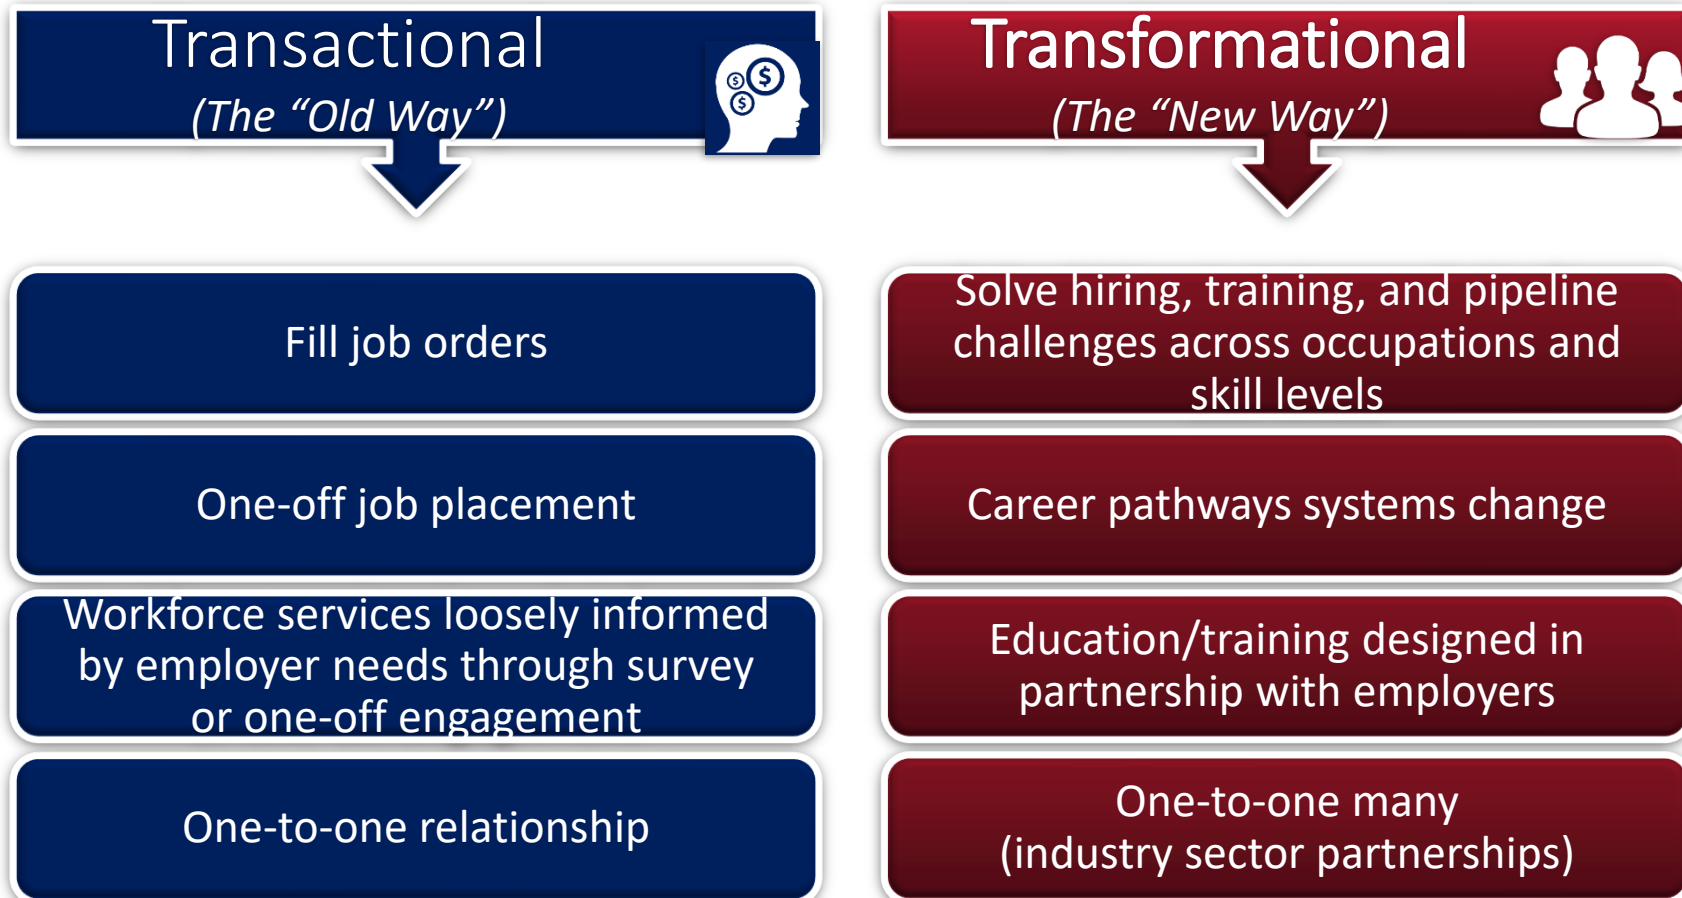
Transactional
(The “Old Way”)

Fill job orders

One-off job placement

Workforce services loosely informed by employer needs through survey or one-off engagement

One-to-one relationship

Transformational
(The “New Way”)

Solve hiring, training, and pipeline challenges across occupations and skill levels

Career pathways systems change

Education/training designed in partnership with employers

One-to-one many
(industry sector partnerships)